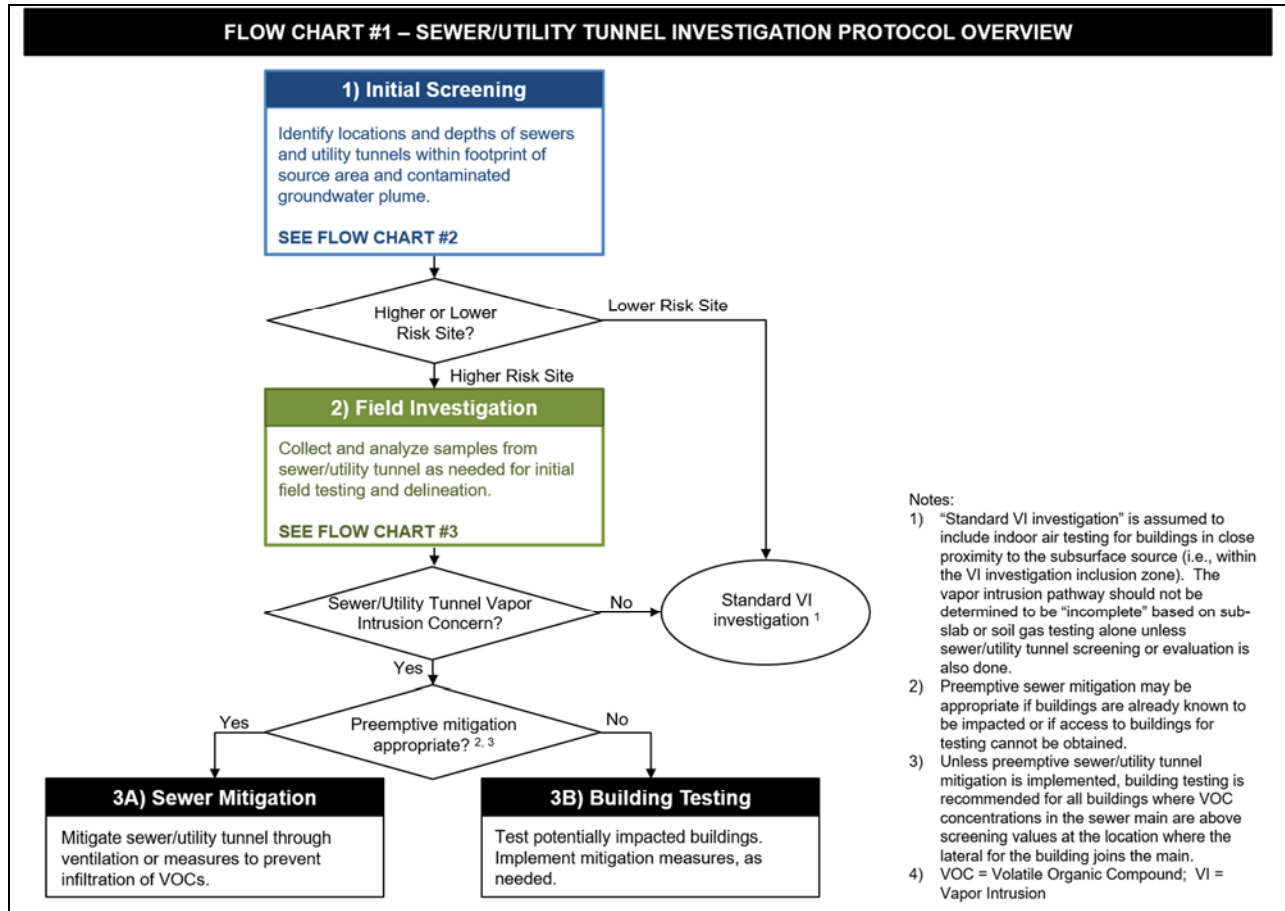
FLOW CHART #1 – SEWER/UTILITY TUNNEL INVESTIGATION PROTOCOL OVERVIEW

1) Initial Screening

Identify locations and depths of sewers and utility tunnels within footprint of source area and contaminated groundwater plume.

SEE FLOW CHART #2

Higher or Lower Risk Site?

Lower Risk Site

Higher Risk Site

2) Field Investigation

Collect and analyze samples from sewer/utility tunnel as needed for initial field testing and delineation.

SEE FLOW CHART #3

Sewer/Utility Tunnel Vapor Intrusion Concern?

No

Standard VI investigation $^{1}$

Yes

Yes

Preemptive mitigation appropriate? $^{2, 3}$

No

3A) Sewer Mitigation

Mitigate sewer/utility tunnel through ventilation or measures to prevent infiltration of VOCs.

3B) Building Testing

Test potentially impacted buildings. Implement mitigation measures, as needed.

Notes:
1) "Standard VI investigation" is assumed to include indoor air testing for buildings in close proximity to the subsurface source (i.e., within the VI investigation inclusion zone). The vapor intrusion pathway should not be determined to be "incomplete" based on sub-slab or soil gas testing alone unless sewer/utility tunnel screening or evaluation is also done.
2) Preemptive sewer mitigation may be appropriate if buildings are already known to be impacted or if access to buildings for testing cannot be obtained.
3) Unless preemptive sewer/utility tunnel mitigation is implemented, building testing is recommended for all buildings where VOC concentrations in the sewer main are above screening values at the location where the lateral for the building joins the main.
4) VOC = Volatile Organic Compound; VI = Vapor Intrusion